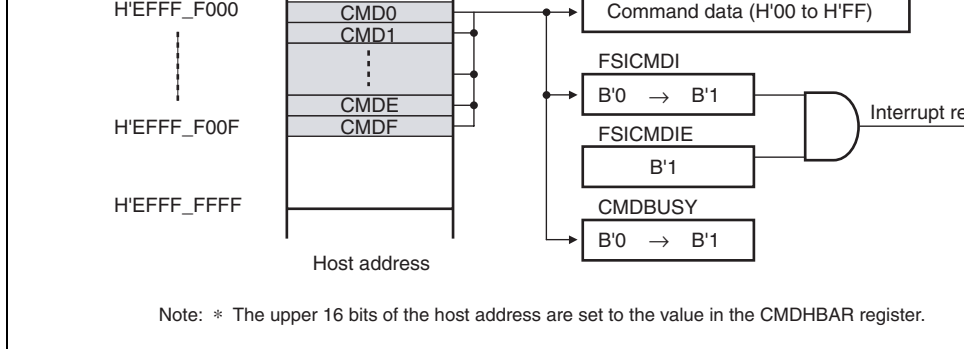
H'EFFF_F000

H'EFFF_F00F

H'EFFF_FFFF

CMD0
CMD1
⋮
CMDE
CMDF

Host address

Command data (H'00 to H'FF)

FSICMDI
B'0 → B'1

FSICMDIE
B'1

Interrupt re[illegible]

CMDBUSY
B'0 → B'1

Note: ∗ The upper 16 bits of the host address are set to the value in the CMDHBAR register.